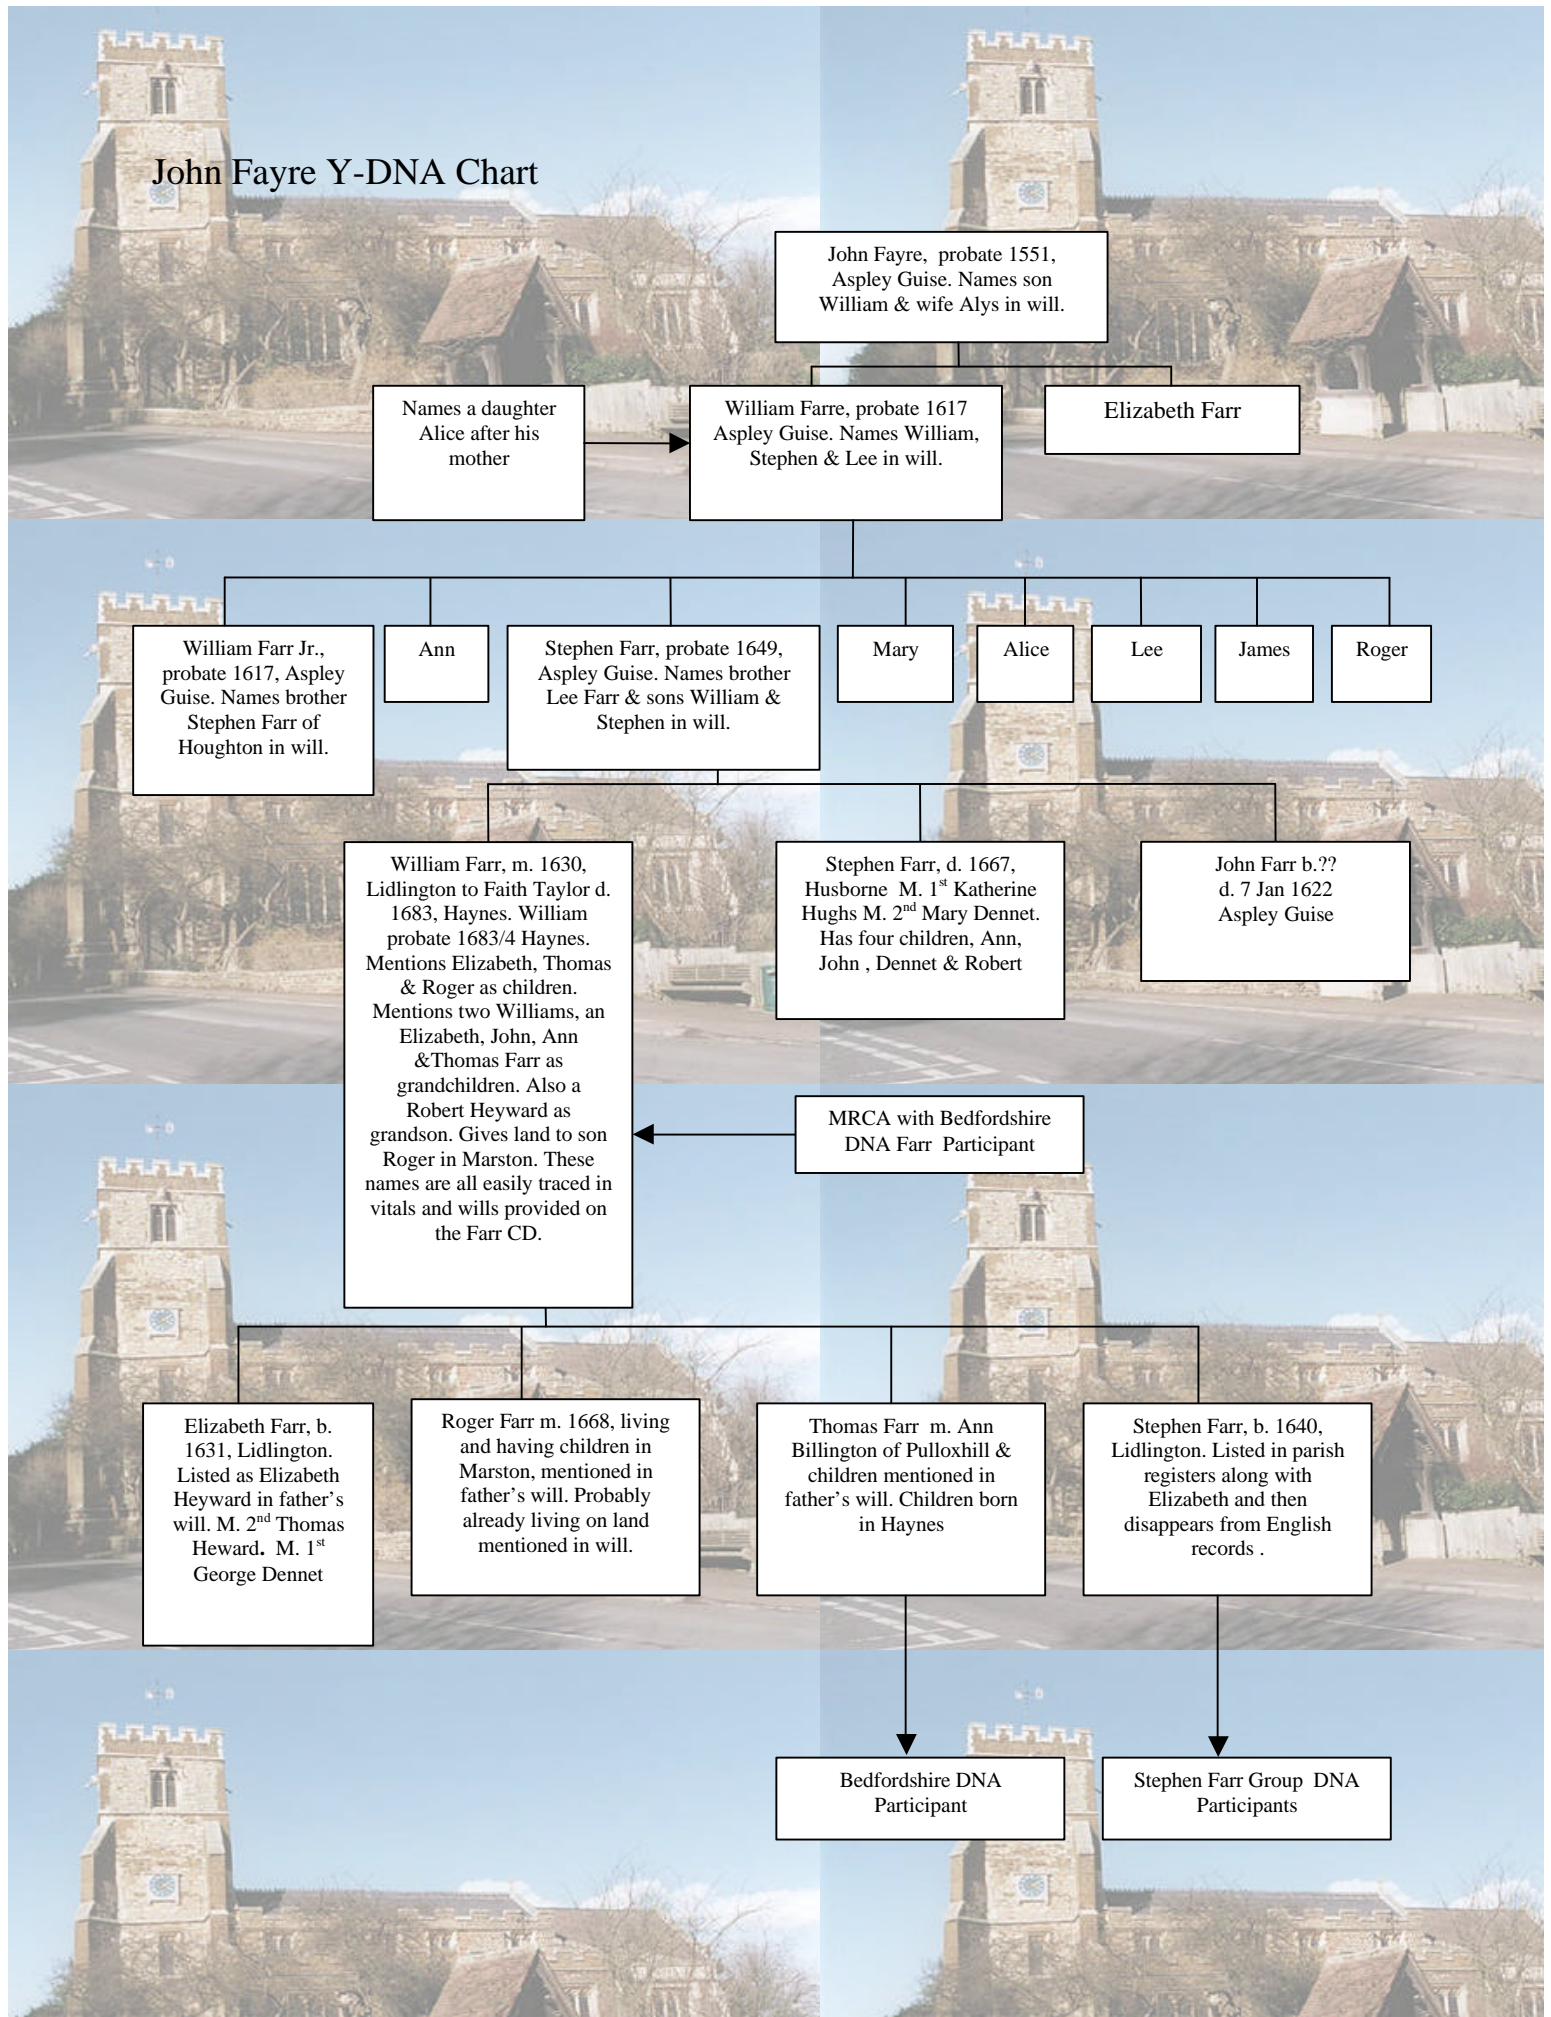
John Fayre Y-DNA Chart

John Fayre, probate 1551, Aspley Guise. Names son William & wife Alys in will.

Names a daughter Alice after his mother

William Farre, probate 1617 Aspley Guise. Names William, Stephen & Lee in will.

Elizabeth Farr

William Farr Jr., probate 1617, Aspley Guise. Names brother Stephen Farr of Houghton in will.

Ann

Stephen Farr, probate 1649, Aspley Guise. Names brother Lee Farr & sons William & Stephen in will.

Mary

Alice

Lee

James

Roger

William Farr, m. 1630, Lidlington to Faith Taylor d. 1683, Haynes. William probate 1683/4 Haynes. Mentions Elizabeth, Thomas & Roger as children. Mentions two Williams, an Elizabeth, John, Ann &Thomas Farr as grandchildren. Also a Robert Heyward as grandson. Gives land to son Roger in Marston. These names are all easily traced in vitals and wills provided on the Farr CD.

Stephen Farr, d. 1667, Husborne M. 1$^{st}$ Katherine Hughs M. 2$^{nd}$ Mary Dennet. Has four children, Ann, John , Dennet & Robert

John Farr b.?? d. 7 Jan 1622 Aspley Guise

MRCA with Bedfordshire DNA Farr Participant

Elizabeth Farr, b. 1631, Lidlington. Listed as Elizabeth Heyward in father's will. M. 2$^{nd}$ Thomas Heward. M. 1$^{st}$ George Dennet

Roger Farr m. 1668, living and having children in Marston, mentioned in father's will. Probably already living on land mentioned in will.

Thomas Farr m. Ann Billington of Pulloxhill & children mentioned in father's will. Children born in Haynes

Stephen Farr, b. 1640, Lidlington. Listed in parish registers along with Elizabeth and then disappears from English records .

Bedfordshire DNA Participant

Stephen Farr Group DNA Participants